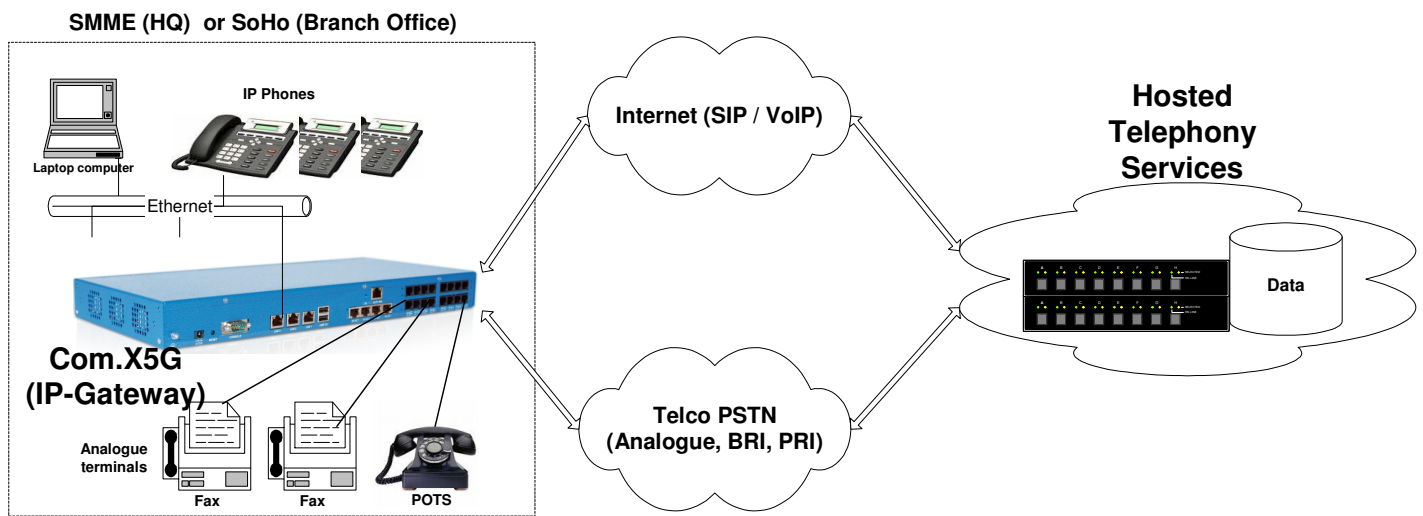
SMME (HQ) or SoHo (Branch Office)

IP Phones

Laptop computer

Ethernet

Com.X5G
(IP-Gateway)

Analogue terminals

Fax

Fax

POTS

Internet (SIP / VoIP)

Telco PSTN
(Analogue, BRI, PRI)

Hosted
Telephony
Services

Data